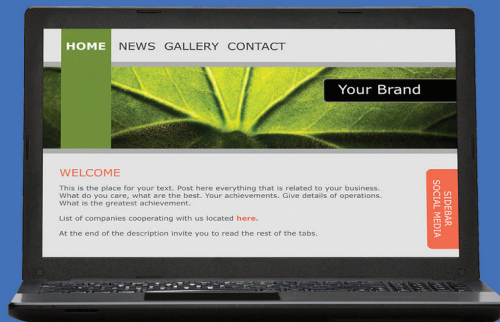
HOME NEWS GALLERY CONTACT

Your Brand

WELCOME

This is the place for your text. Post here everything that is related to your business. What do you care, what are the best. Your achievements. Give details of operations. What is the greatest achievement.

List of companies cooperating with us located here.

At the end of the description invite you to read the rest of the tabs.

SIDEBAR SOCIAL MEDIA